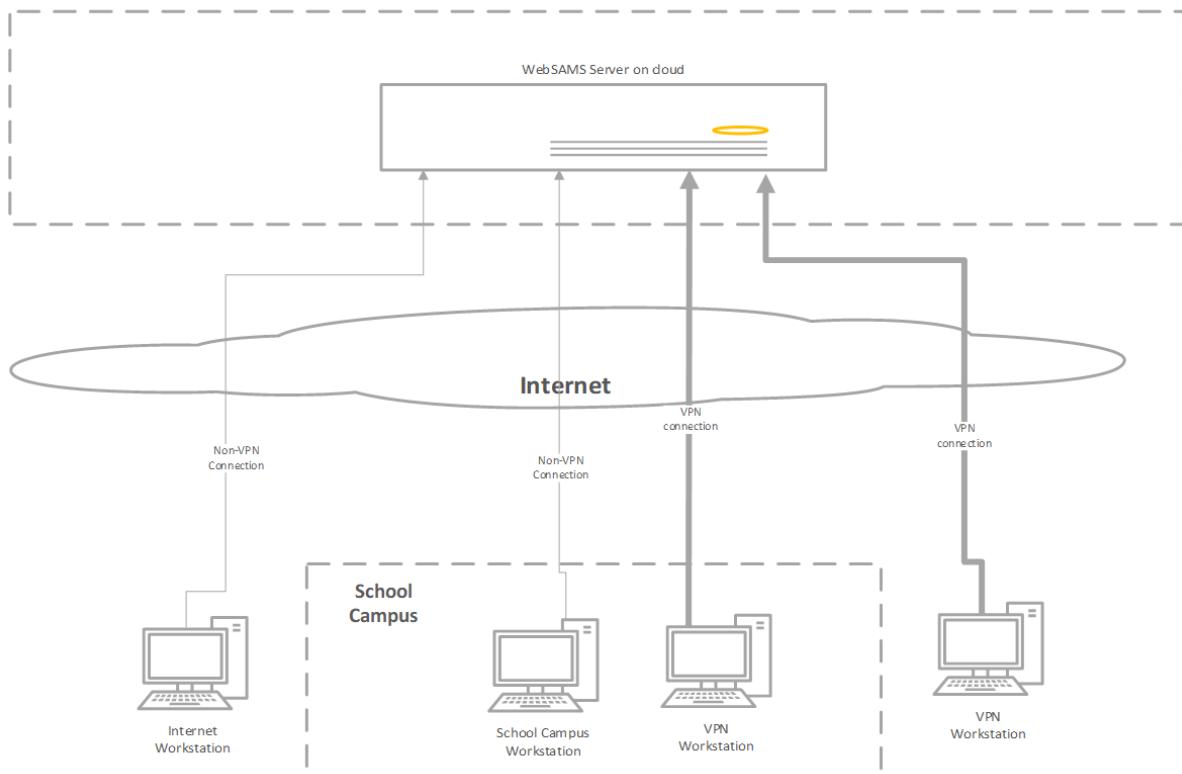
WebSAMS Server on doud

Internet

Non-VPN Connection

Non-VPN Connection

VPN connection

VPN connection

School Campus

Internet Workstation

School Campus Workstation

VPN Workstation

VPN Workstation